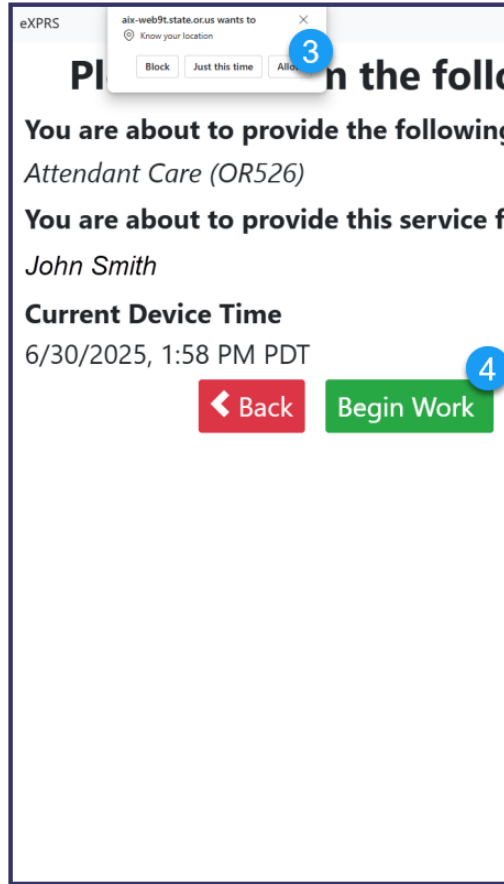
eXPRS

aix-web9t.state.or.us wants to

Know your location

Block Just this time Allo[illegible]

3

Pl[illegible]n the follo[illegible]

You are about to provide the following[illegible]

Attendant Care (OR526)

You are about to provide this service f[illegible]

John Smith

Current Device Time

6/30/2025, 1:58 PM PDT

4

Back Begin Work